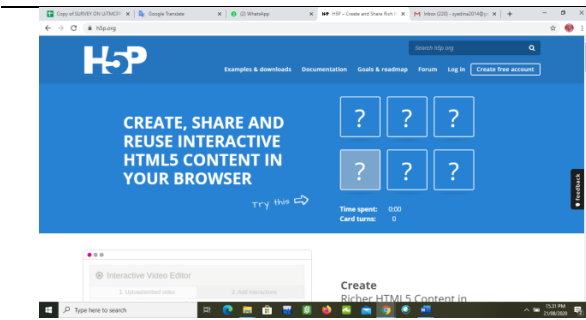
Copy of SURVEY ON LATMOS | Google Translate | (2) WhatsApp | H5P – Create and Share Rich | Inbox (220) - syedma2014@g

h5p.org

H5P

Search h5p.org

Examples & downloads Documentation Goals & roadmap Forum Log in Create free account

CREATE, SHARE AND REUSE INTERACTIVE HTML5 CONTENT IN YOUR BROWSER

? ? ?
? ? ?

Try this

Time spent: 0:00
Card turns: 0

Feedback

Interactive Video Editor

1. Upload/embed video 2. Add interactions

Create
Richer HTML5 Content in

Type here to search

15:31 PM
21/08/2020